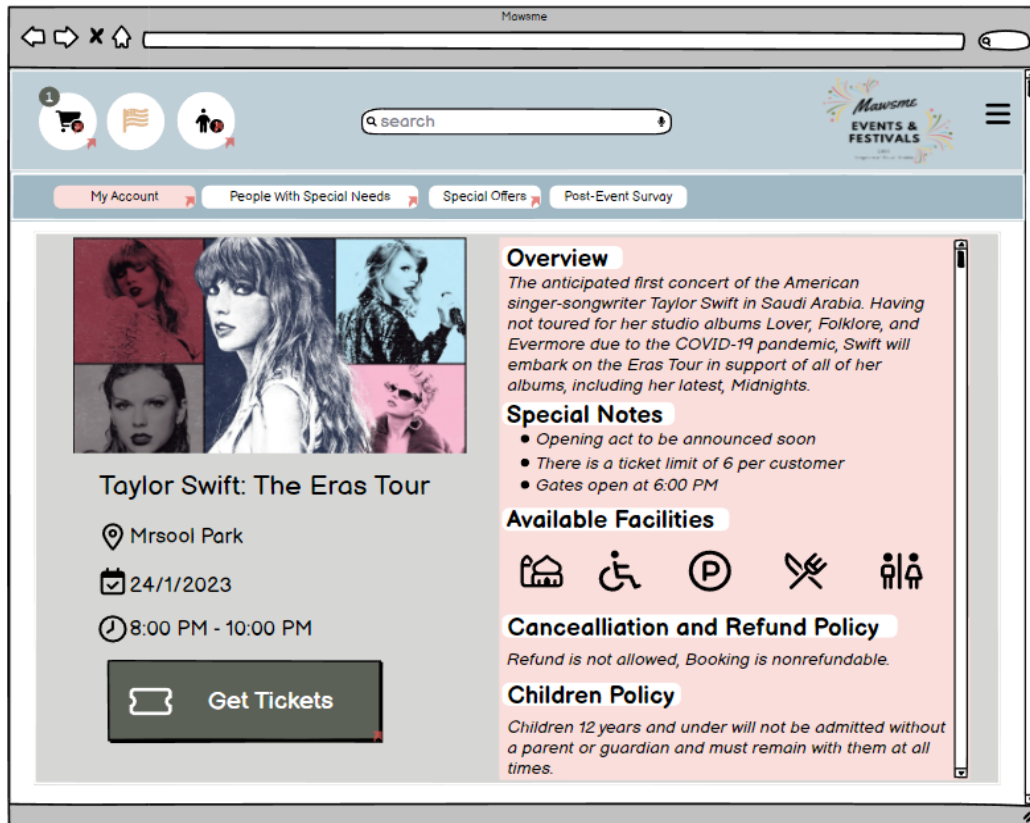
Mawsme

1

search

Mawsme EVENTS & FESTIVALS

My Account

People With Special Needs

Special Offers

Post-Event Survay

Taylor Swift: The Eras Tour

Mrsool Park

24/1/2023

8:00 PM - 10:00 PM

Get Tickets

Overview

The anticipated first concert of the American singer-songwriter Taylor Swift in Saudi Arabia. Having not toured for her studio albums Lover, Folklore, and Evermore due to the COVID-19 pandemic, Swift will embark on the Eras Tour in support of all of her albums, including her latest, Midnights.

Special Notes

- Opening act to be announced soon
- There is a ticket limit of 6 per customer
- Gates open at 6:00 PM

Available Facilities

Cancealliation and Refund Policy

Refund is not allowed, Booking is nonrefundable.

Children Policy

Children 12 years and under will not be admitted without a parent or guardian and must remain with them at all times.